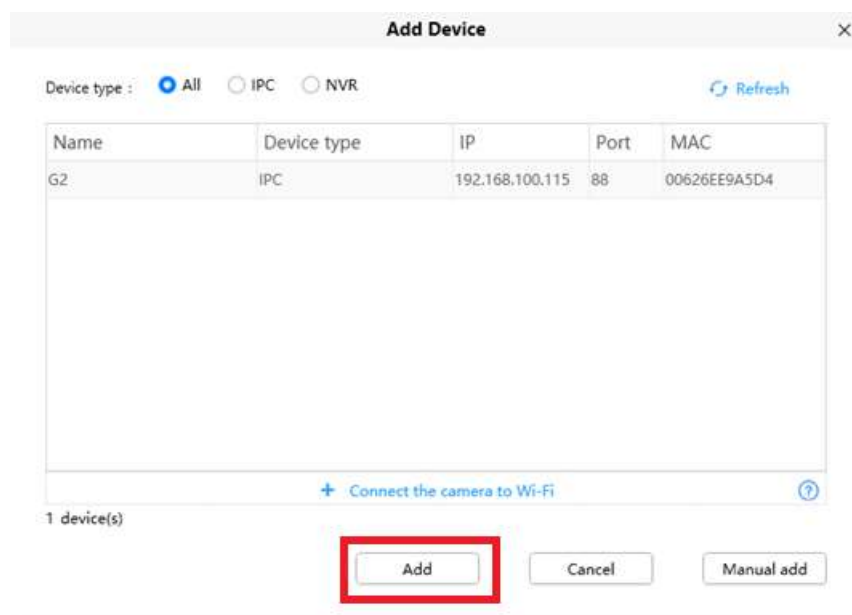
Add Device ×

Device type : All IPC NVR Refresh

| Name | Device type | IP | Port | MAC |
|---|---|---|---|---|
| G2 | IPC | 192.168.100.115 | 88 | 00626EE9A5D4 |

+ Connect the camera to Wi-Fi ?

1 device(s)

Add Cancel Manual add